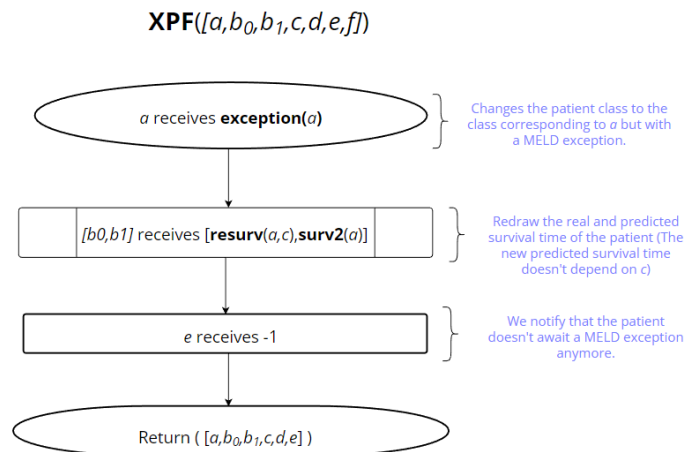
XPF($[a,b_0,b_1,c,d,e,f]$)

$a$ receives exception($a$)

Changes the patient class to the class corresponding to $a$ but with a MELD exception.

$[b0,b1]$ receives [resurv($a$,$c$),surv2($a$)]

Redraw the real and predicted survival time of the patient (The new predicted survival time doesn't depend on $c$)

$e$ receives -1

We notify that the patient doesn't await a MELD exception anymore.

Return ( $[a,b_0,b_1,c,d,e]$ )